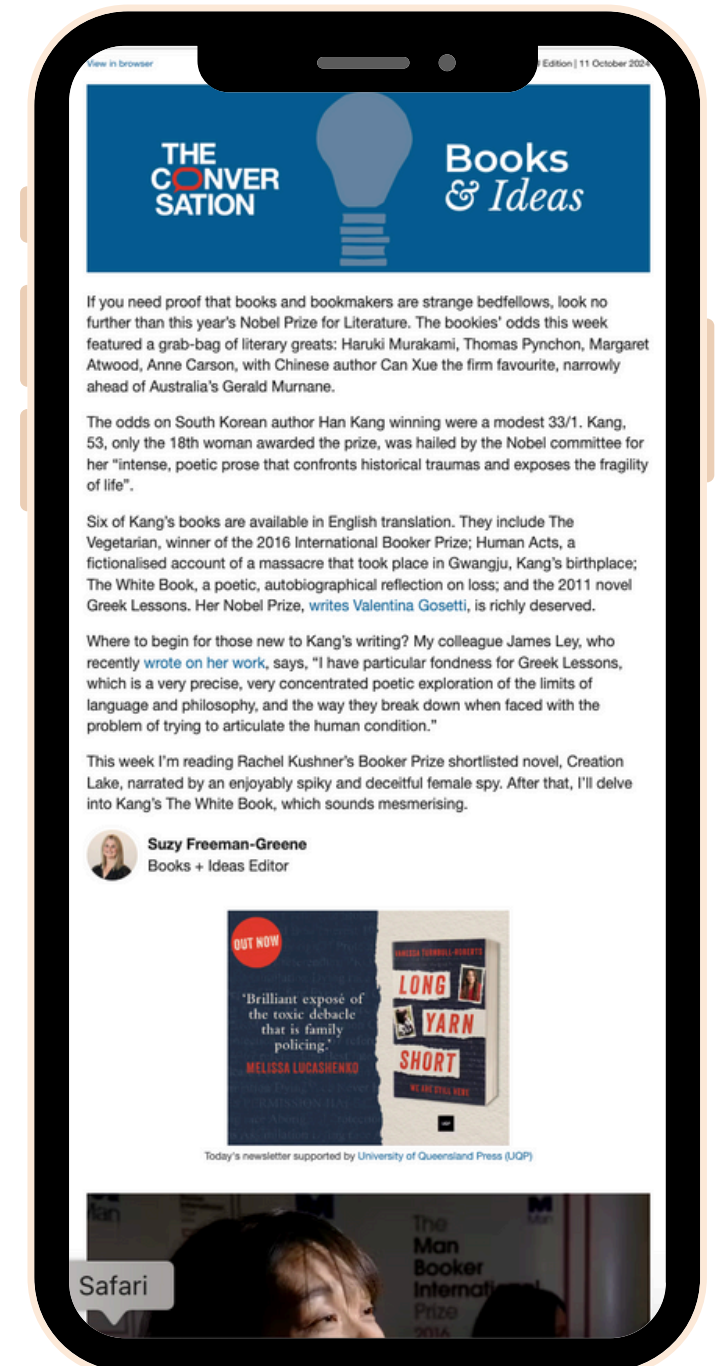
View in browser

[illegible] Edition | 11 October 2024

THE CONVERSATION

Books & Ideas

If you need proof that books and bookmakers are strange bedfellows, look no further than this year's Nobel Prize for Literature. The bookies' odds this week featured a grab-bag of literary greats: Haruki Murakami, Thomas Pynchon, Margaret Atwood, Anne Carson, with Chinese author Can Xue the firm favourite, narrowly ahead of Australia's Gerald Murnane.

The odds on South Korean author Han Kang winning were a modest 33/1. Kang, 53, only the 18th woman awarded the prize, was hailed by the Nobel committee for her "intense, poetic prose that confronts historical traumas and exposes the fragility of life".

Six of Kang's books are available in English translation. They include The Vegetarian, winner of the 2016 International Booker Prize; Human Acts, a fictionalised account of a massacre that took place in Gwangju, Kang's birthplace; The White Book, a poetic, autobiographical reflection on loss; and the 2011 novel Greek Lessons. Her Nobel Prize, writes Valentina Gosetti, is richly deserved.

Where to begin for those new to Kang's writing? My colleague James Ley, who recently wrote on her work, says, "I have particular fondness for Greek Lessons, which is a very precise, very concentrated poetic exploration of the limits of language and philosophy, and the way they break down when faced with the problem of trying to articulate the human condition."

This week I'm reading Rachel Kushner's Booker Prize shortlisted novel, Creation Lake, narrated by an enjoyably spiky and deceitful female spy. After that, I'll delve into Kang's The White Book, which sounds mesmerising.

Suzy Freeman-Greene
Books + Ideas Editor

OUT NOW

'Brilliant exposé of the toxic debacle that is family policing.'
MELISSA LUCASHENKO

VANESSA TURNBULL-ROBERTS

LONG YARN SHORT

WE ARE STILL HERE

Today's newsletter supported by University of Queensland Press (UQP)

The Man Booker International Prize 2016

Safari